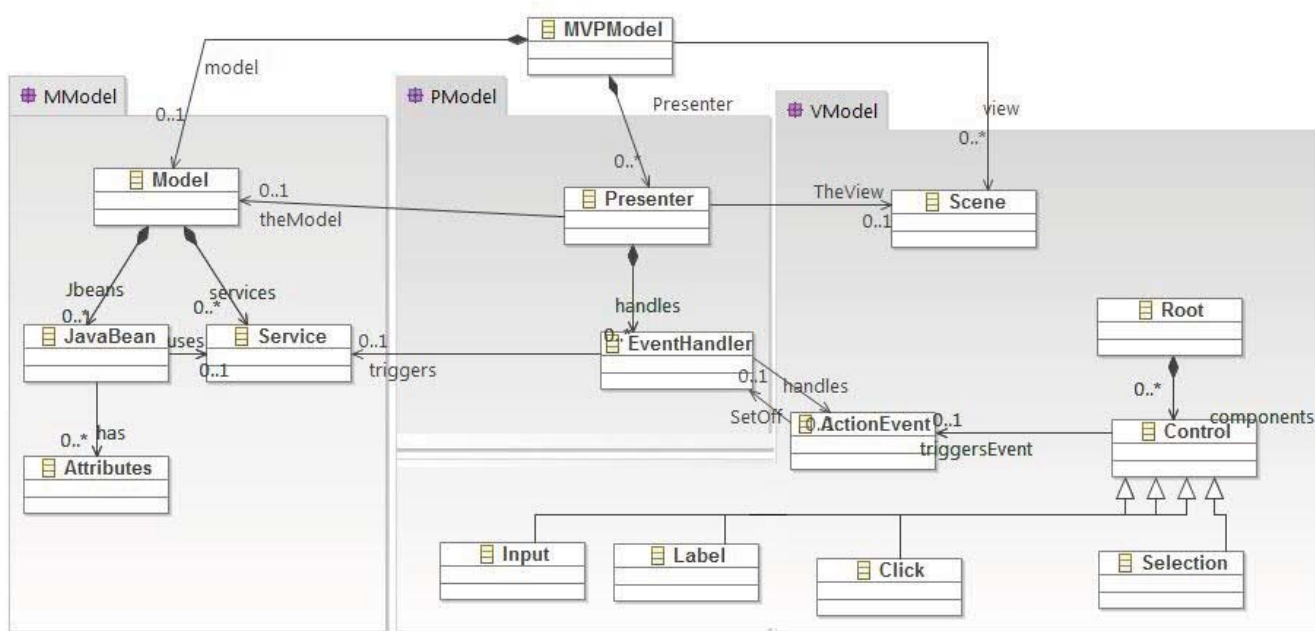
MVPModel
model
0..1
MModel
PModel
Presenter
VModel
view
0..*
Model
0..1
theModel
0..*
Presenter
TheView
0..1
Scene
Jbeans
0..*
services
0..*
JavaBean
uses
Service
0..1
0..1
handles
0..*
EventHandler
triggers
Root
0..1
handles
0..*
has
SetOff
0..1
ActionEvent
0..1
components
Control
triggersEvent
Attributes
Input
Label
Click
Selection